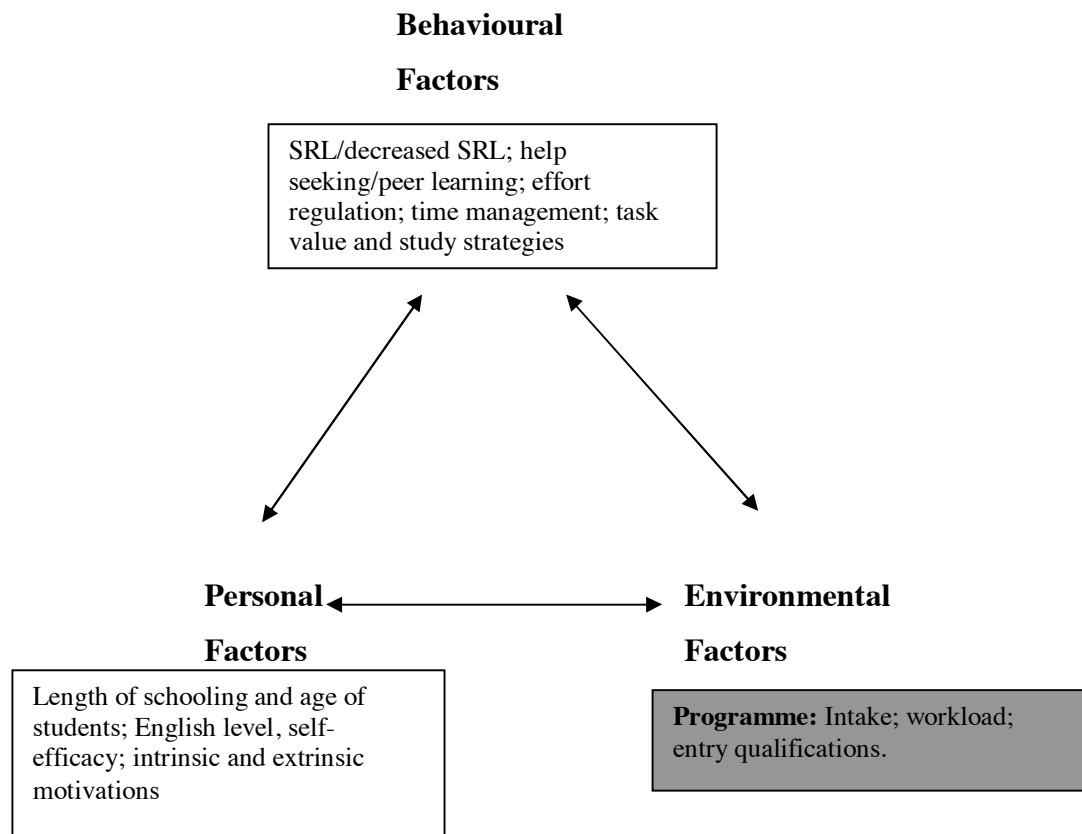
Behavioural

Factors

SRL/decreased SRL; help seeking/peer learning; effort regulation; time management; task value and study strategies

Personal

Factors

Length of schooling and age of students; English level, self-efficacy; intrinsic and extrinsic motivations

Environmental

Factors

**Programme:** Intake; workload; entry qualifications.